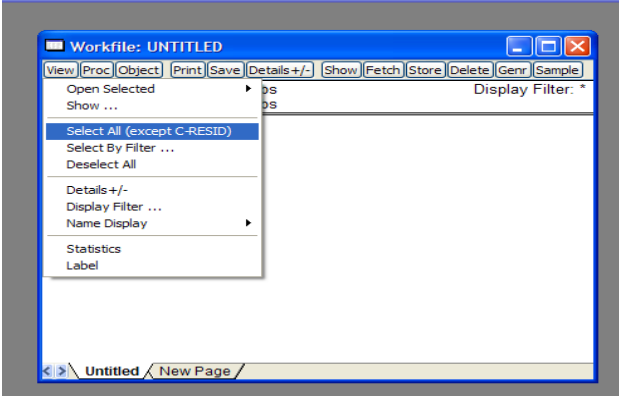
Workfile: UNTITLED

View Proc Object Print Save Details+/- Show Fetch Store Delete Genr Sample

Open Selected
Show ...

Select All (except C-RESID)
Select By Filter ...
Deselect All

Details+/-
Display Filter ...
Name Display

Statistics
Label

bs
bs

Display Filter: *

Untitled New Page